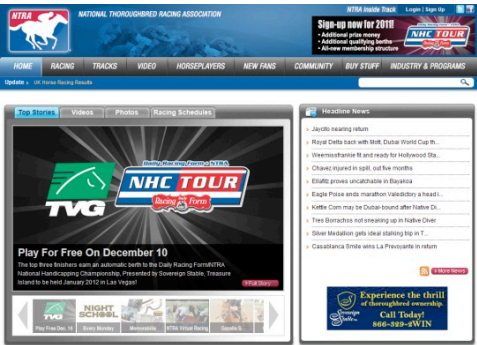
NTRA NATIONAL THOROUGHBRED RACING ASSOCIATION

NTRA Inside Track Login | Sign Up

Sign-up now for 2011!
• Additional prize money
• Additional qualifying berths
• All-new membership structure
NHC TOUR

HOME RACING TRACKS VIDEO HORSEPLAYERS NEW FANS COMMUNITY BUY STUFF INDUSTRY & PROGRAMS

Update » UK Horse Racing Results

Top Stories Videos Photos Racing Schedules

Daily Racing Form • NTRA
TVG
NHC TOUR
Racing Form

Play For Free On December 10

The top three finishers earn an automatic berth to the Daily Racing Form/NTRA National Handicapping Championship, Presented by Sovereign Stable, Treasure Island to be held January 2012 in Las Vegas!

Full Story

Play Free Dec. 10 | NIGHT SCHOOL Every Monday | Memorable | NTRA Virtual Racing | Gayalle S

Headline News

» Jaycito nearing return
» Royal Delta back with Mott, Dubai World Cup th...
» Weemissfrankie fit and ready for Hollywood Sta...
» Chavez injured in spill, out five months
» Ellafitz proves unicatchable in Bayakoa
» Eagle Poise ends marathon Valedictory a head i...
» Kettle Corn may be Dubai-bound after Native Di...
» Tres Borrachos not sneaking up in Native Diver
» Silver Medallion gets ideal stalking trip in T...
» Casablanca Smile wins La Prevoyante in return

More News

Experience the thrill of thoroughbred ownership.
Sovereign Stable
Call Today!
866-329-2WIN